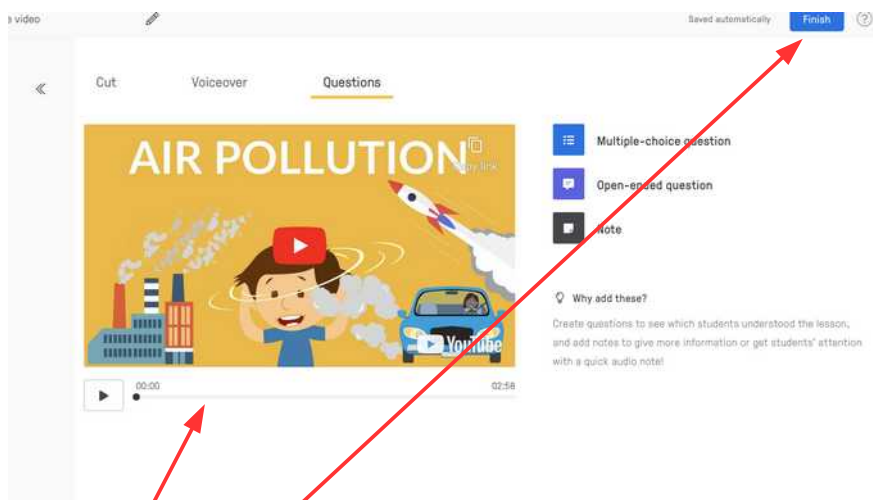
video

Saved automatically Finish ?

«

Cut Voiceover Questions

AIR POLLUTION

Copy link

YouTube

00:00 02:58

Multiple-choice question

Open-ended question

Note

Why add these?

Create questions to see which students understood the lesson, and add notes to give more information or get students' attention with a quick audio note!